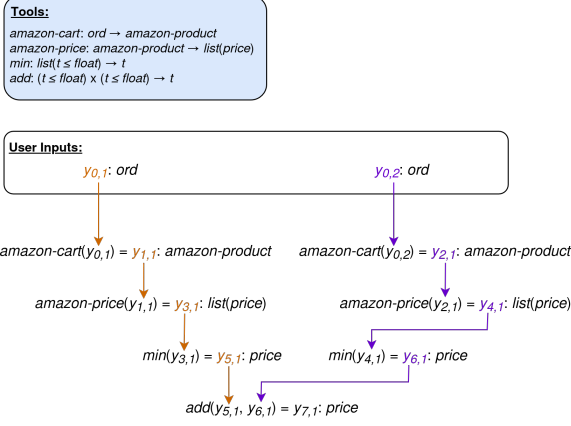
**Tools:**

*amazon-cart*: *ord* → *amazon-product*
*amazon-price*: *amazon-product* → *list*(*price*)
*min*: *list*($t \leq float$) → *t*
*add*: ($t \leq float$) x ($t \leq float$) → *t*

**User Inputs:**

$y_{0,1}$: *ord*

$y_{0,2}$: *ord*

*amazon-cart*($y_{0,1}$) = $y_{1,1}$: *amazon-product*

*amazon-cart*($y_{0,2}$) = $y_{2,1}$: *amazon-product*

*amazon-price*($y_{1,1}$) = $y_{3,1}$: *list*(*price*)

*amazon-price*($y_{2,1}$) = $y_{4,1}$: *list*(*price*)

*min*($y_{3,1}$) = $y_{5,1}$: *price*

*min*($y_{4,1}$) = $y_{6,1}$: *price*

*add*($y_{5,1}$, $y_{6,1}$) = $y_{7,1}$: *price*